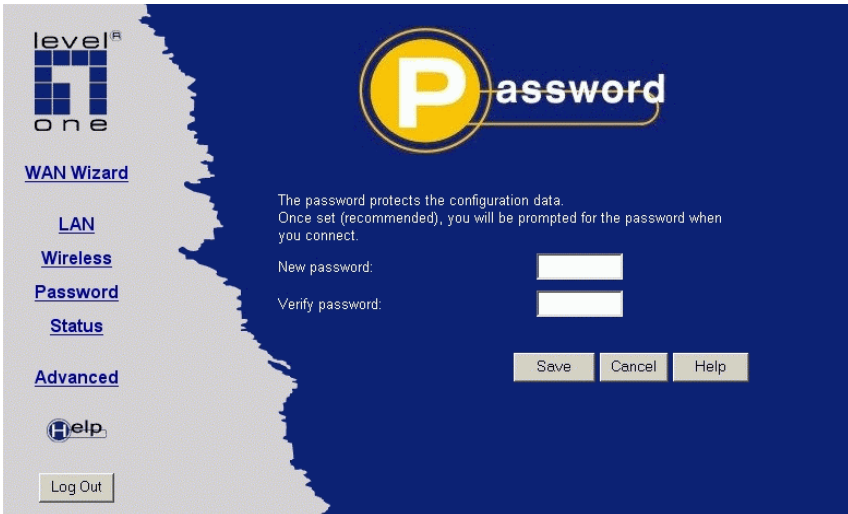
level®
one

WAN Wizard

LAN

Wireless

Password

Status

Advanced

Help

Log Out

Password

The password protects the configuration data.
Once set (recommended), you will be prompted for the password when you connect.

New password:

Verify password:

Save Cancel Help